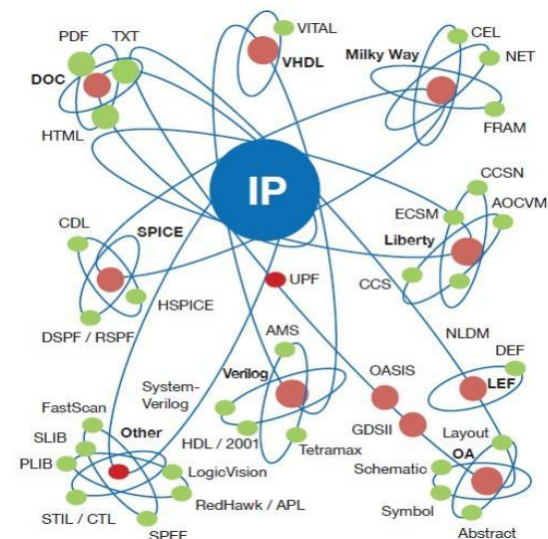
PDF
TXT
DOC
HTML
VITAL
VHDL
Milky Way
CEL
NET
FRAM
IP
CCSN
ECSM
AOCVM
Liberty
CCS
CDL
SPICE
HSPICE
DSPF / RSPF
UPF
NLDM
DEF
LEF
AMS
System-Verilog
Verilog
HDL / 2001
Tetramax
OASIS
GDSII
Layout
OA
Schematic
Symbol
Abstract
FastScan
SLIB
Other
PLIB
LogicVision
RedHawk / APL
STIL / CTL
SPEF